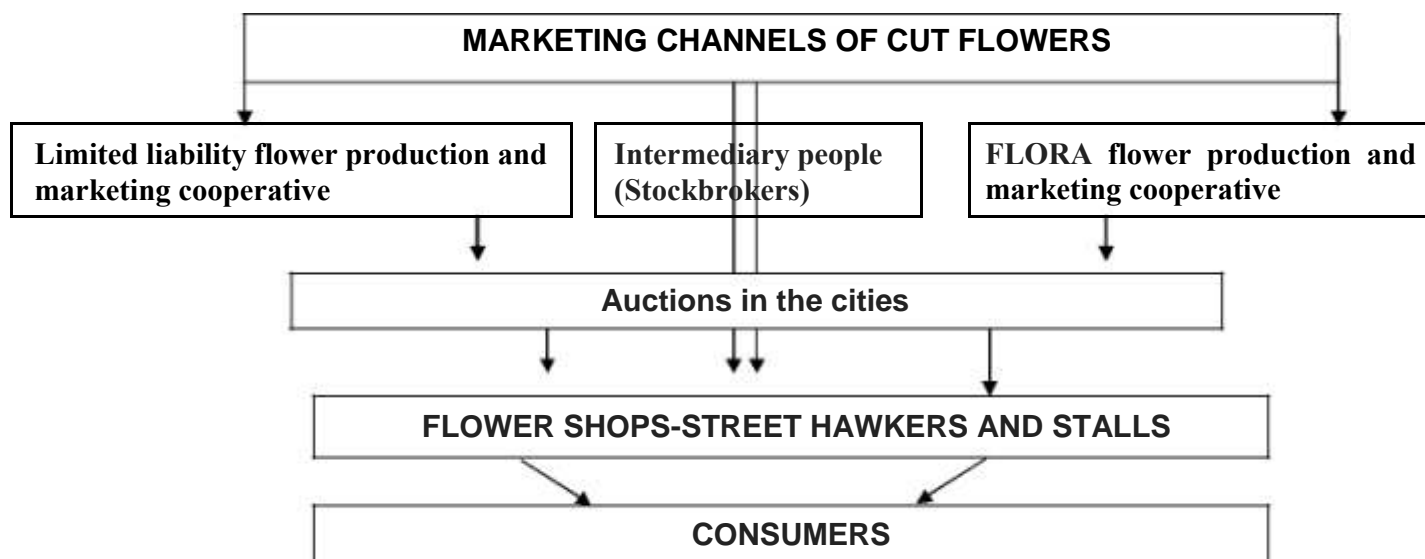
MARKETING CHANNELS OF CUT FLOWERS

Limited liability flower production and marketing cooperative

Intermediary people (Stockbrokers)

FLORA flower production and marketing cooperative

Auctions in the cities

FLOWER SHOPS-STREET HAWKERS AND STALLS

CONSUMERS